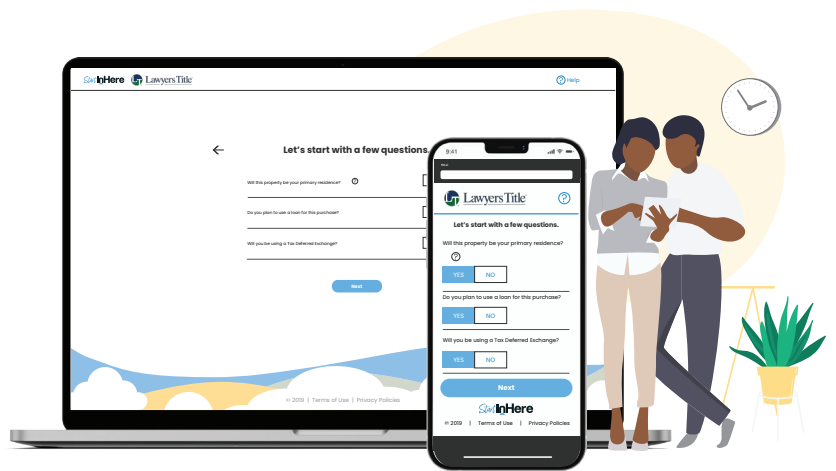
Start InHere LT Lawyers Title

Help

Let's start with a few questions.

Will this property be your primary residence?

Do you plan to use a loan for this purchase?

Will you be using a Tax Deferred Exchange?

Next

© 2019 | Terms of Use | Privacy Policies

9:41

LT Lawyers Title

Let's start with a few questions.

Will this property be your primary residence?

YES NO

Do you plan to use a loan for this purchase?

YES NO

Will you be using a Tax Deferred Exchange?

YES NO

Next

Start InHere

© 2019 | Terms of Use | Privacy Policies